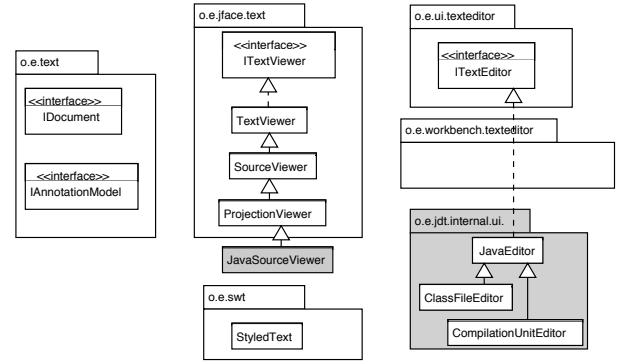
o.e.text

<<interface>>
IDocument

<<interface>>
IAnnotationModel

o.e.jface.text

<<interface>>
ITextViewer

TextViewer

SourceViewer

ProjectionViewer

JavaSourceViewer

o.e.swt

StyledText

o.e.ui.texteditor

<<interface>>
ITextEditor

o.e.workbench.texteditor

o.e.jdt.internal.ui.

JavaEditor

ClassFileEditor

CompilationUnitEditor